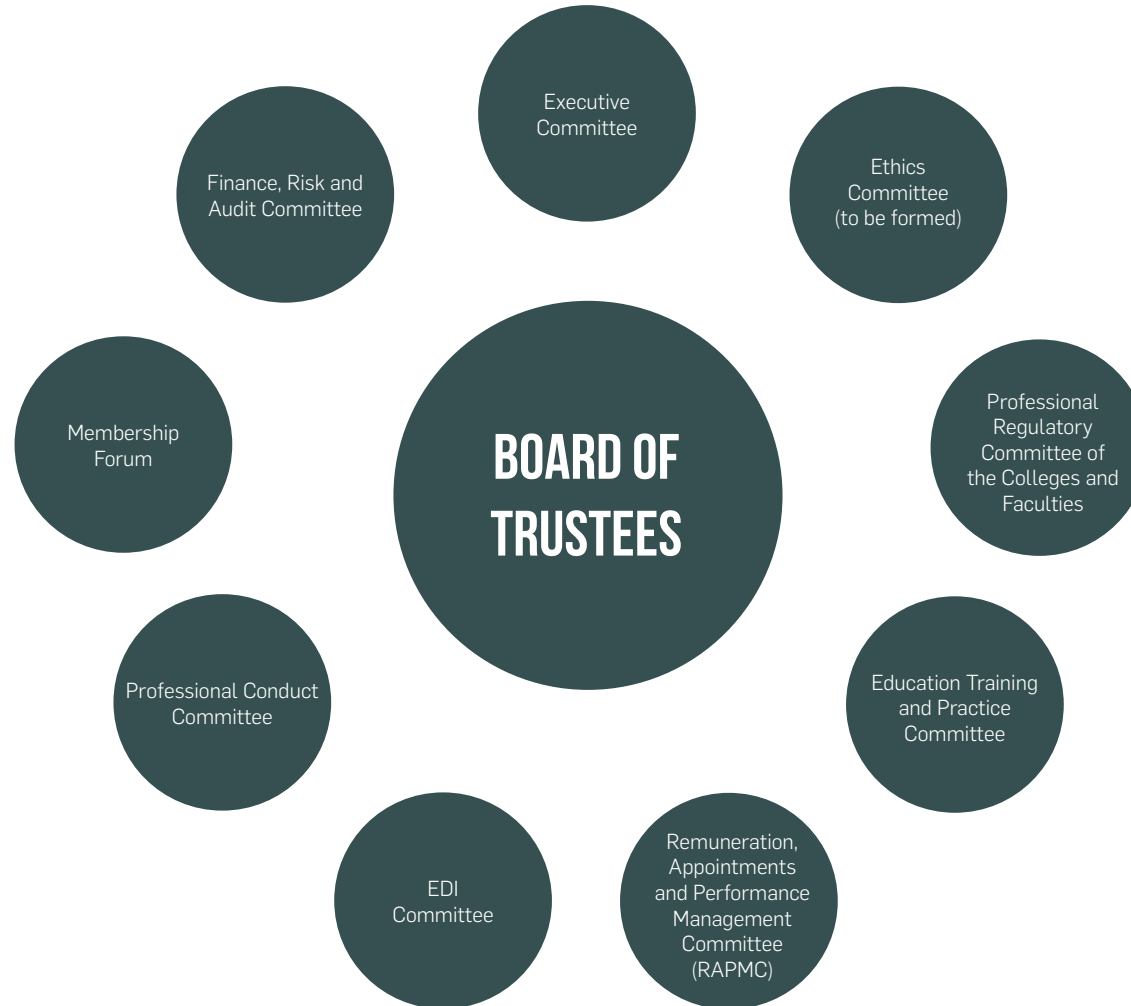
Executive Committee

Ethics Committee (to be formed)

Finance, Risk and Audit Committee

Membership Forum

BOARD OF TRUSTEES

Professional Regulatory Committee of the Colleges and Faculties

Professional Conduct Committee

Education Training and Practice Committee

EDI Committee

Remuneration, Appointments and Performance Management Committee (RAPMC)